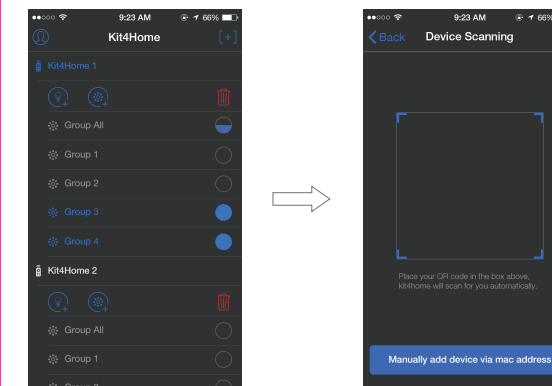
9:23 AM 66%
Kit4Home
[+]
Kit4Home 1
Group All
Group 1
Group 2
Group 3
Group 4
Kit4Home 2
Group All
Group 1

9:23 AM 66%
Back Device Scanning
Place your QR code in the box above, kit4home will scan for you automatically.
Manually add device via mac address